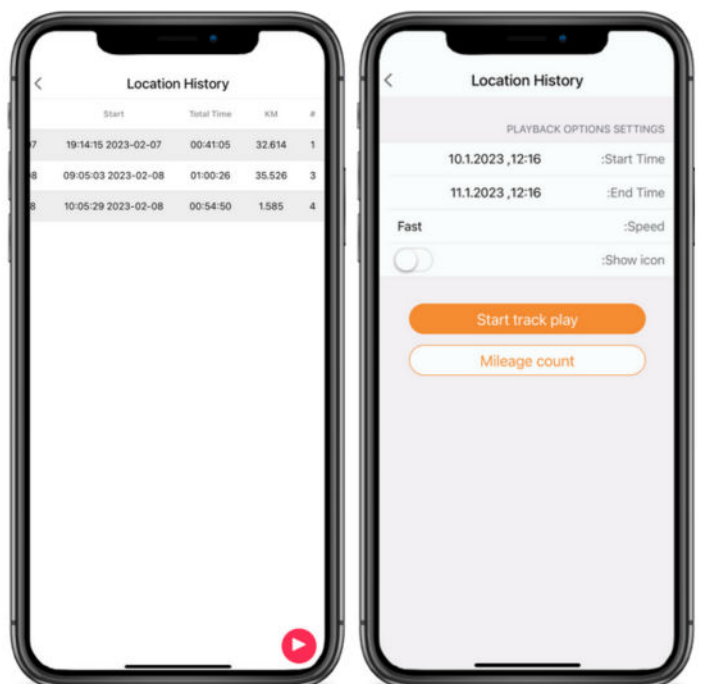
<

Location History

| | Start | Total Time | KM | # |
|---|---|---|---|---|
| 07 | 19:14:15 2023-02-07 | 00:41:05 | 32.614 | 1 |
| 08 | 09:05:03 2023-02-08 | 01:00:26 | 35.526 | 3 |
| 08 | 10:05:29 2023-02-08 | 00:54:50 | 1.585 | 4 |

<

Location History

PLAYBACK OPTIONS SETTINGS

10.1.2023 ,12:16 :Start Time

11.1.2023 ,12:16 :End Time

Fast :Speed

:Show icon

Start track play

Mileage count